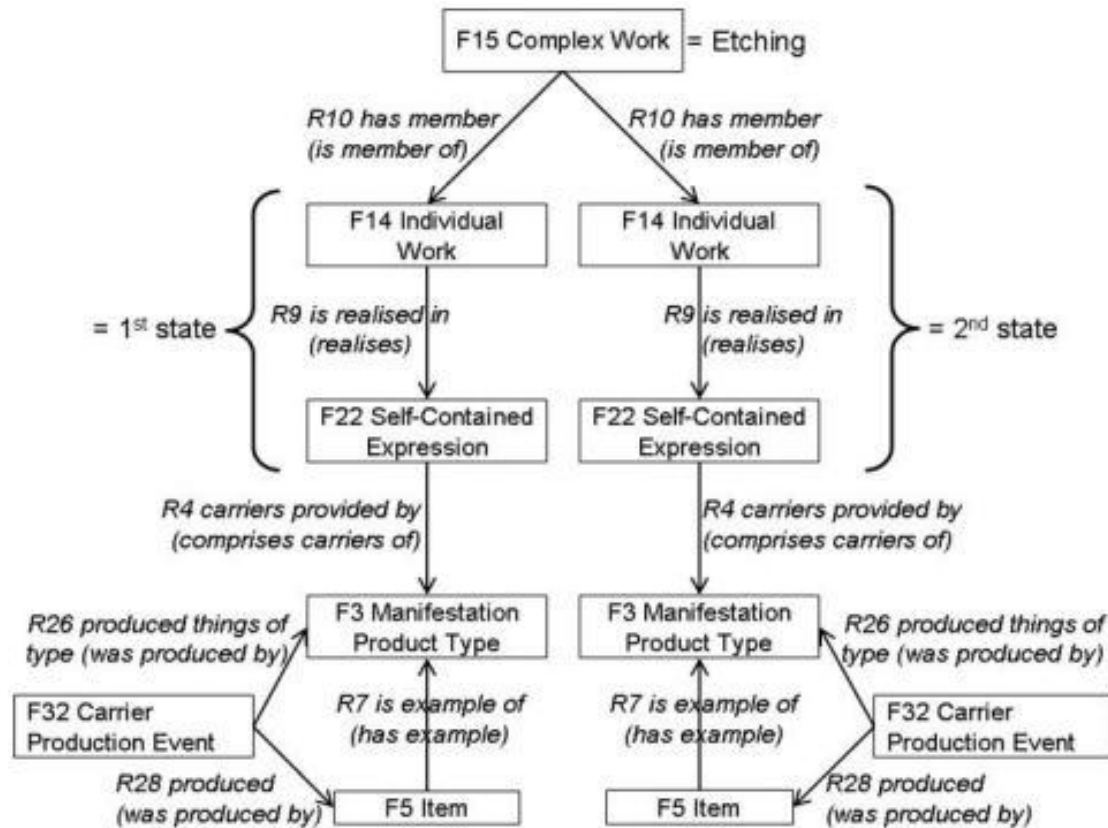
F15 Complex Work = Etching

R10 has member (is member of)

R10 has member (is member of)

F14 Individual Work

F14 Individual Work

= 1$^{st}$ state

R9 is realised in (realises)

R9 is realised in (realises)

= 2$^{nd}$ state

F22 Self-Contained Expression

F22 Self-Contained Expression

R4 carriers provided by (comprises carriers of)

R4 carriers provided by (comprises carriers of)

R26 produced things of type (was produced by)

F3 Manifestation Product Type

F3 Manifestation Product Type

R26 produced things of type (was produced by)

F32 Carrier Production Event

R7 is example of (has example)

R7 is example of (has example)

F32 Carrier Production Event

R28 produced (was produced by)

F5 Item

F5 Item

R28 produced (was produced by)